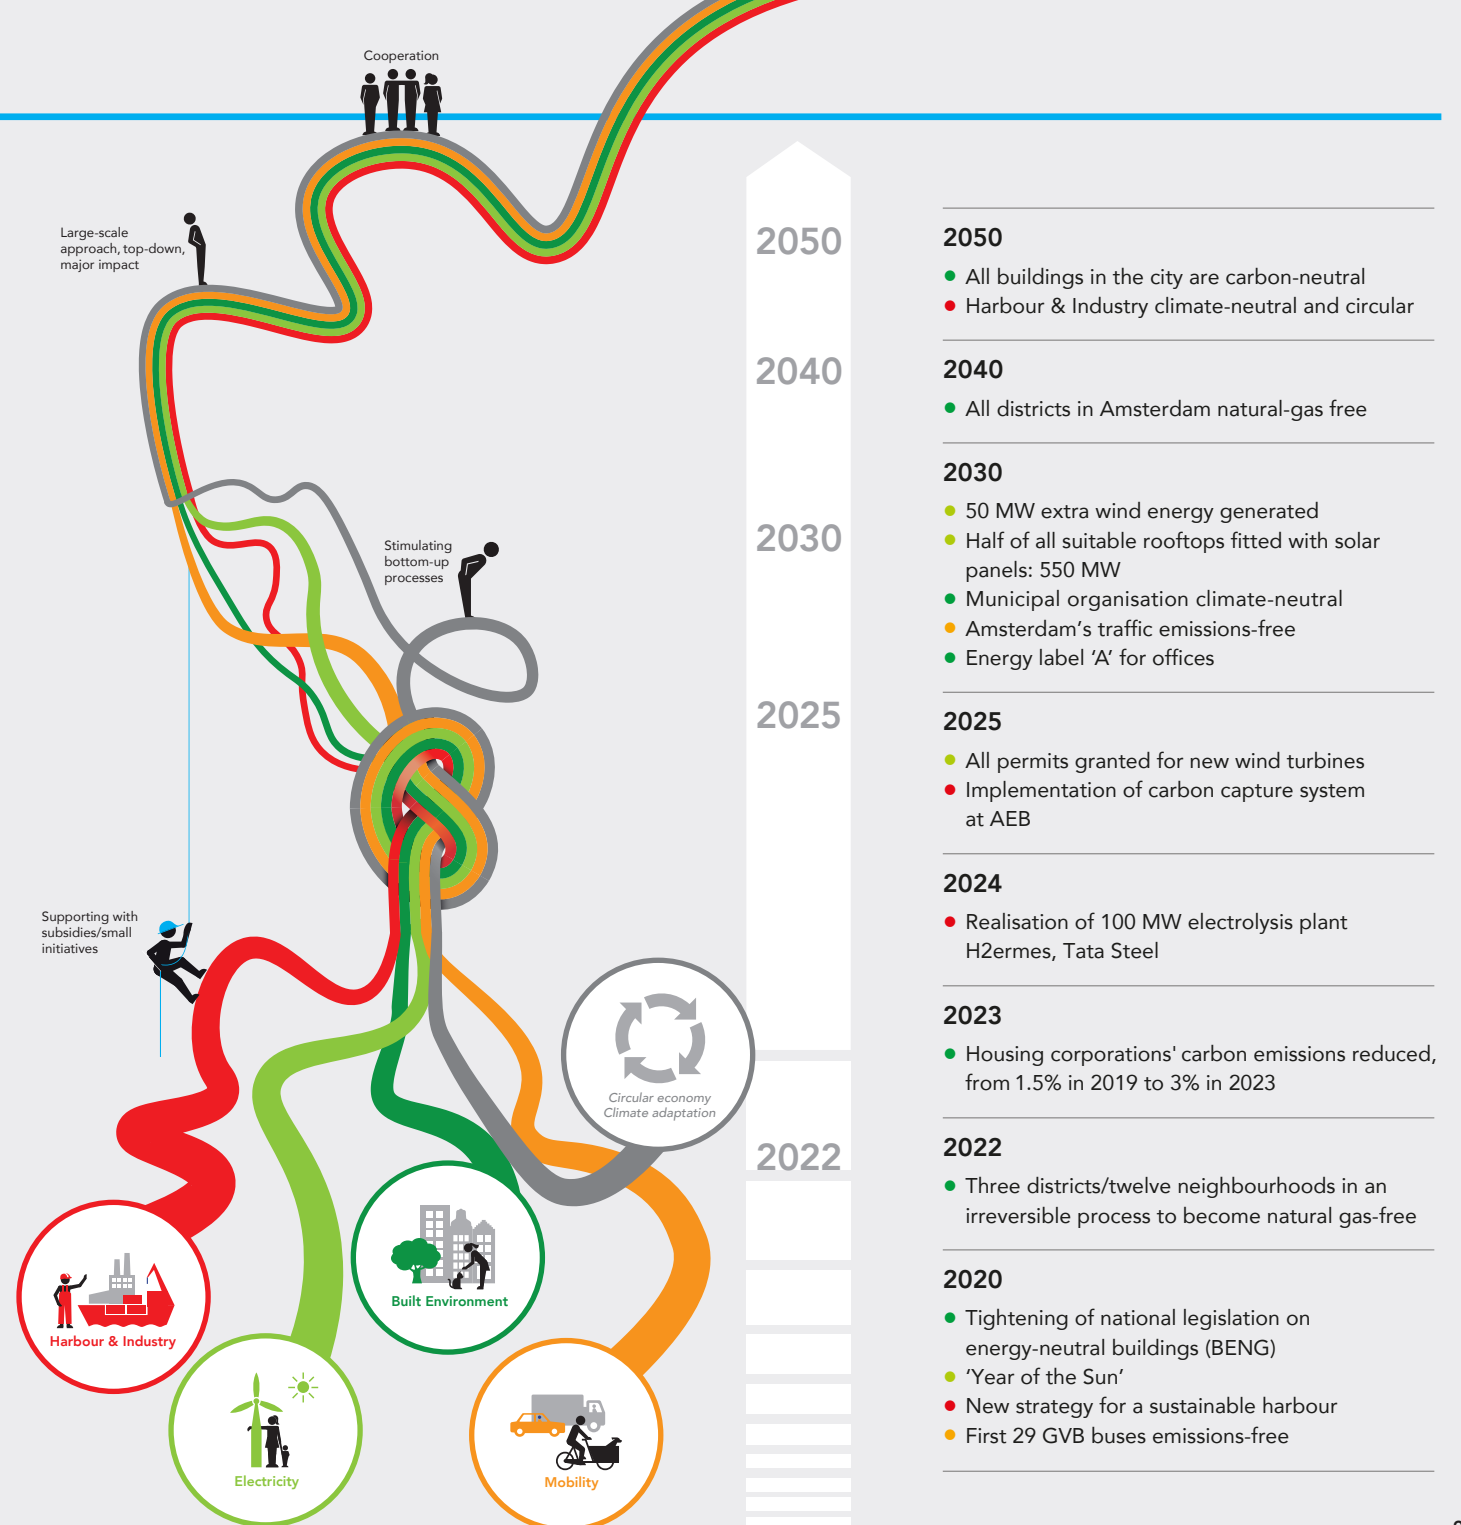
Cooperation

Large-scale approach, top-down, major impact

Stimulating bottom-up processes

Supporting with subsidies/small initiatives

Circular economy
Climate adaptation

Harbour & Industry

Electricity

Built Environment

Mobility

2050

2040

2030

2025

2022

2050
● All buildings in the city are carbon-neutral
● Harbour & Industry climate-neutral and circular

2040
● All districts in Amsterdam natural-gas free

2030
● 50 MW extra wind energy generated
● Half of all suitable rooftops fitted with solar panels: 550 MW
● Municipal organisation climate-neutral
● Amsterdam's traffic emissions-free
● Energy label 'A' for offices

2025
● All permits granted for new wind turbines
● Implementation of carbon capture system at AEB

2024
● Realisation of 100 MW electrolysis plant H2ermes, Tata Steel

2023
● Housing corporations' carbon emissions reduced, from 1.5% in 2019 to 3% in 2023

2022
● Three districts/twelve neighbourhoods in an irreversible process to become natural gas-free

2020
● Tightening of national legislation on energy-neutral buildings (BENG)
● 'Year of the Sun'
● New strategy for a sustainable harbour
● First 29 GVB buses emissions-free